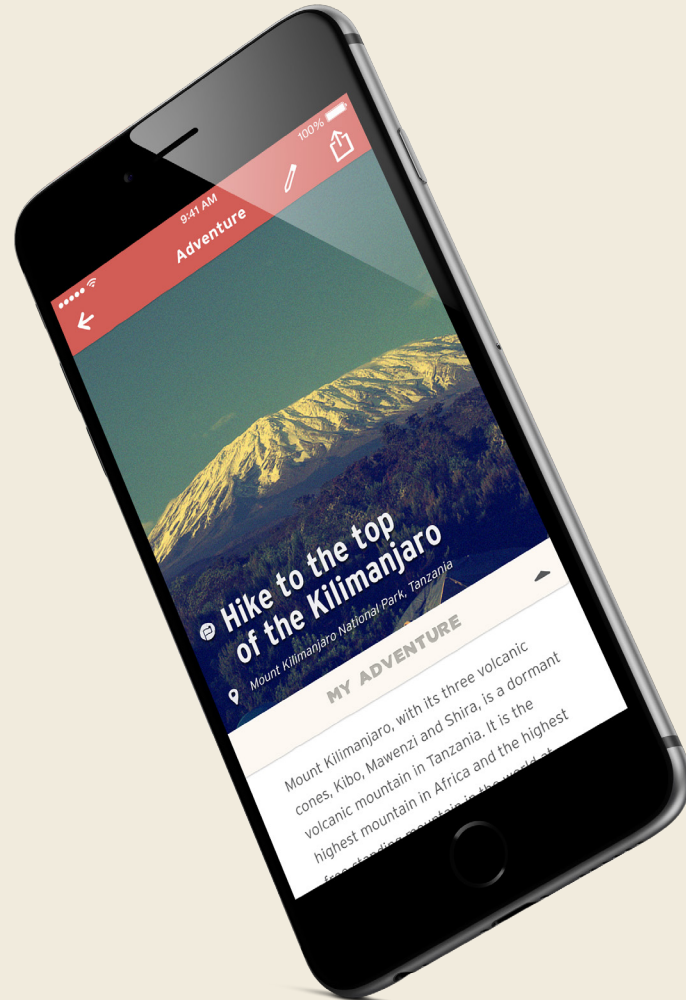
9:41 AM
100%
Adventure

Hike to the top of the Kilimanjaro

Mount Kilimanjaro National Park, Tanzania

MY ADVENTURE

Mount Kilimanjaro, with its three volcanic cones, Kibo, Mawenzi and Shira, is a dormant volcanic mountain in Tanzania. It is the highest mountain in Africa and the highest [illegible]